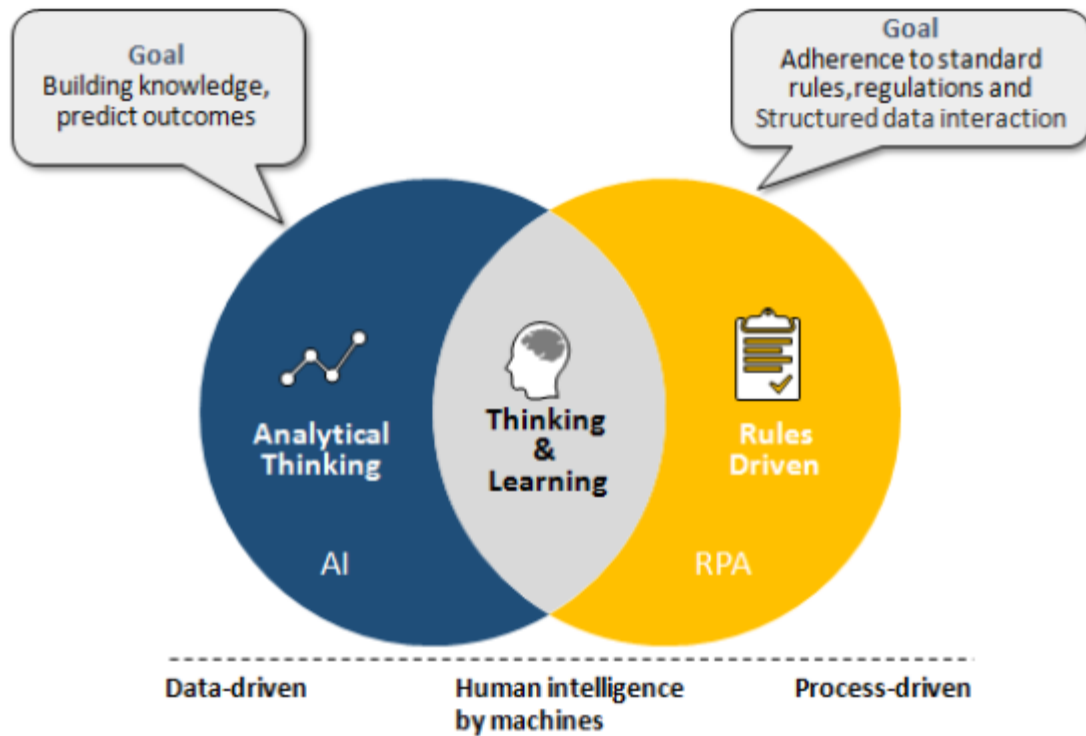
Goal
Building knowledge, predict outcomes

Goal
Adherence to standard rules,regulations and Structured data interaction

Analytical Thinking

AI

Thinking & Learning

Rules Driven

RPA

Data-driven

Human intelligence by machines

Process-driven